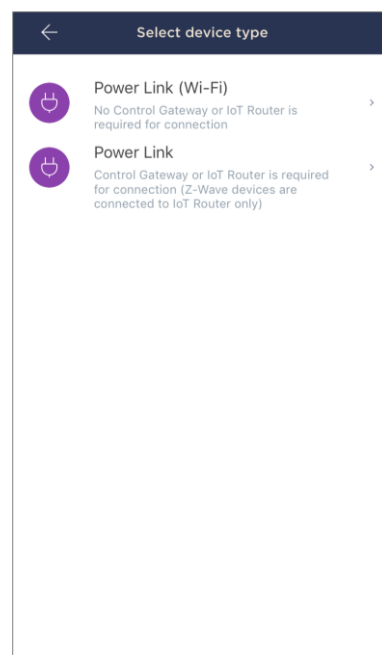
Select device type

Power Link (Wi-Fi)
No Control Gateway or IoT Router is required for connection

Power Link
Control Gateway or IoT Router is required for connection (Z-Wave devices are connected to IoT Router only)